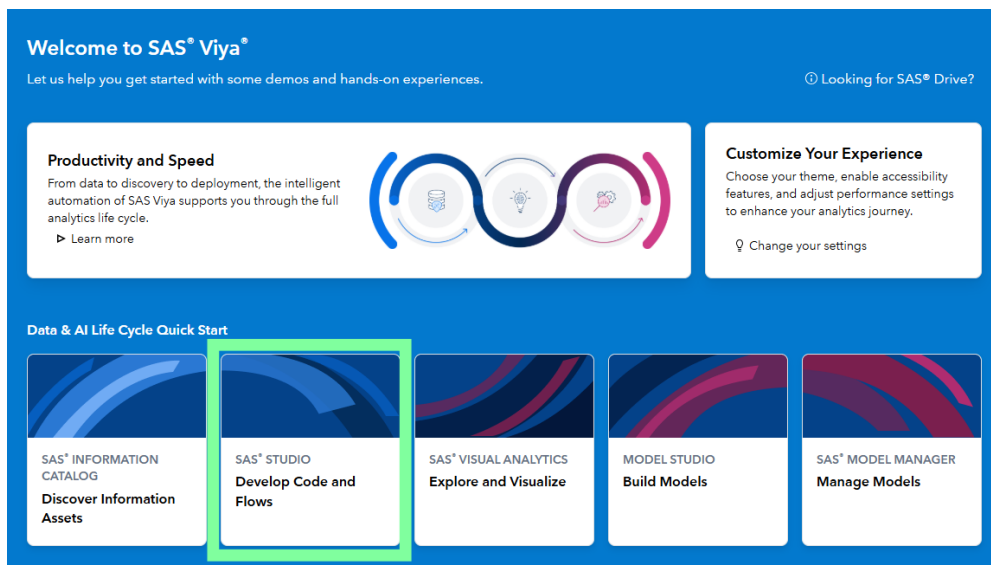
Welcome to SAS® Viya®

Let us help you get started with some demos and hands-on experiences.

ⓘ Looking for SAS® Drive?

Productivity and Speed

From data to discovery to deployment, the intelligent automation of SAS Viya supports you through the full analytics life cycle.

▷ Learn more

Customize Your Experience

Choose your theme, enable accessibility features, and adjust performance settings to enhance your analytics journey.

Change your settings

Data & AI Life Cycle Quick Start

SAS® INFORMATION CATALOG
Discover Information Assets

SAS® STUDIO
Develop Code and Flows

SAS® VISUAL ANALYTICS
Explore and Visualize

MODEL STUDIO
Build Models

SAS® MODEL MANAGER
Manage Models